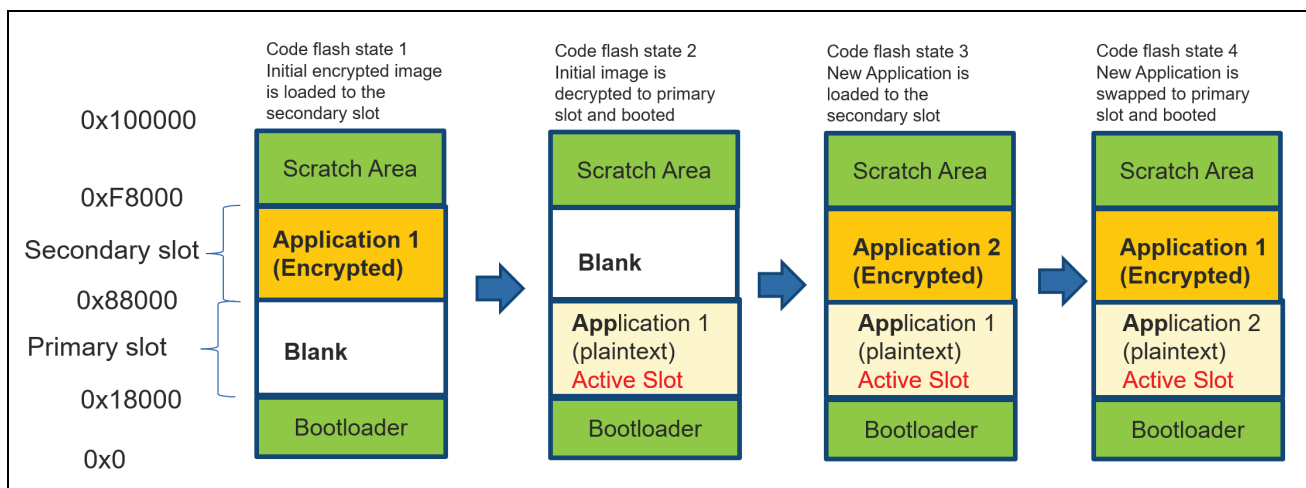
0x100000

0xF8000

Secondary slot

0x88000

Primary slot

0x18000

0x0

Code flash state 1
Initial encrypted image is loaded to the secondary slot

Scratch Area

Application 1 (Encrypted)

Blank

Bootloader

Code flash state 2
Initial image is decrypted to primary slot and booted

Scratch Area

Blank

Application 1 (plaintext)
Active Slot

Bootloader

Code flash state 3
New Application is loaded to the secondary slot

Scratch Area

Application 2 (Encrypted)

Application 1 (plaintext)
Active Slot

Bootloader

Code flash state 4
New Application is swapped to primary slot and booted

Scratch Area

Application 1 (Encrypted)

Application 2 (plaintext)
Active Slot

Bootloader